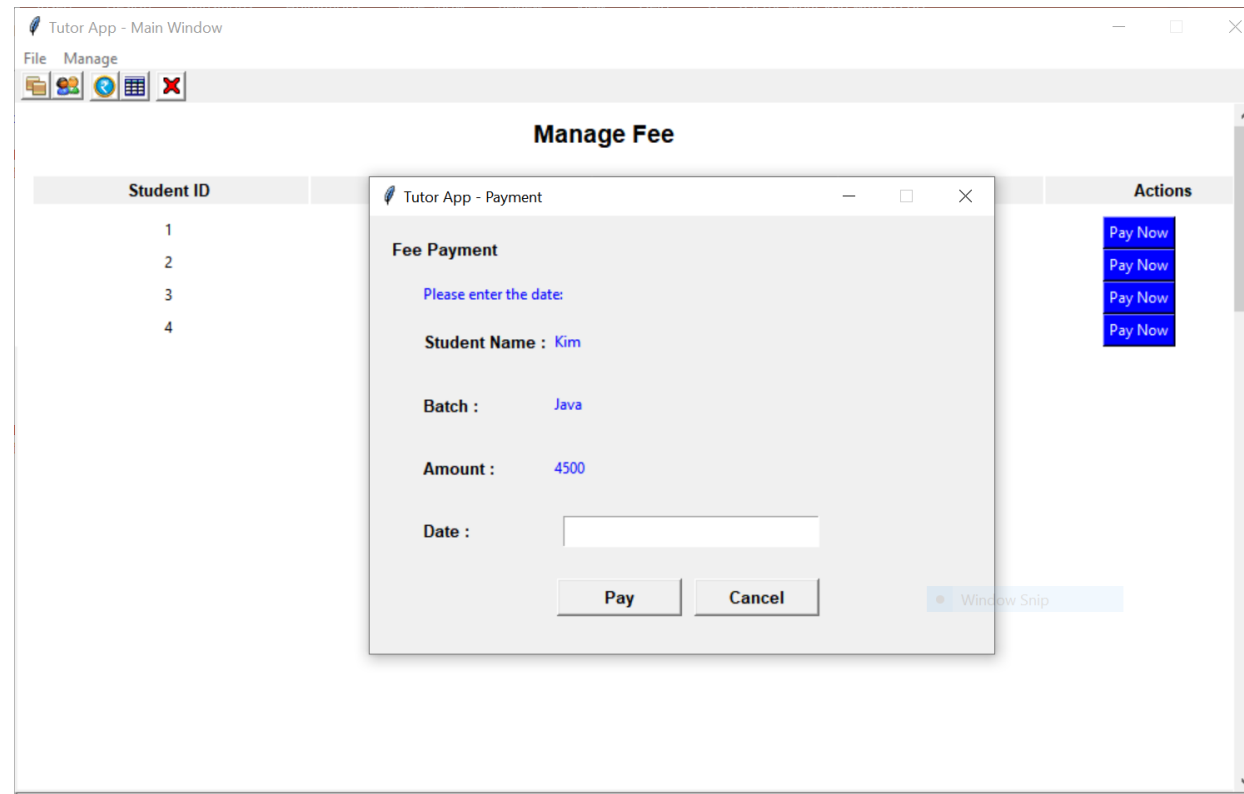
Tutor App - Main Window

File Manage

Manage Fee

| Student ID | Actions |
|---|---|
| 1 | Pay Now |
| 2 | Pay Now |
| 3 | Pay Now |
| 4 | Pay Now |

Tutor App - Payment

Fee Payment

Please enter the date:

Student Name : Kim

Batch : Java

Amount : 4500

Date :

Pay Cancel

Window Snip